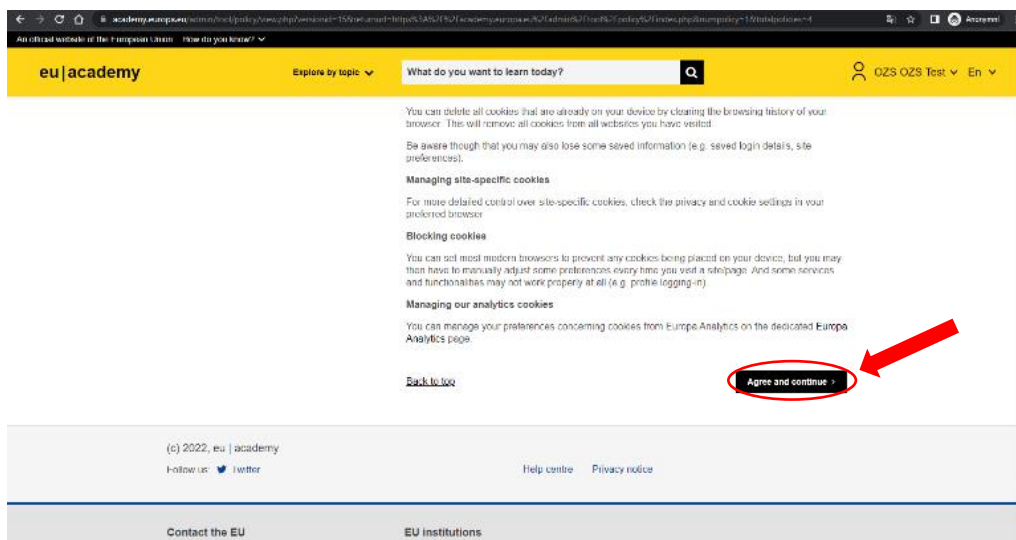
academy.europa.eu/admin/tool/policy/view.php?versionid=15&returnurl=https%3A%2F%2Facademy.europa.eu%2Fadmin%2Ftool%2Fpolicy%2Findex.php&numpolicy=1&totalpolicies=4

Anonymní

An official website of the European Union How do you know?

eu|academy

Explore by topic

What do you want to learn today?

OZS OZS Test En

You can delete all cookies that are already on your device by clearing the browsing history of your browser. This will remove all cookies from all websites you have visited.

Be aware though that you may also lose some saved information (e.g. saved login details, site preferences).

Managing site-specific cookies

For more detailed control over site-specific cookies, check the privacy and cookie settings in your preferred browser.

Blocking cookies

You can set most modern browsers to prevent any cookies being placed on your device, but you may then have to manually adjust some preferences every time you visit a site/page. And some services and functionalities may not work properly at all (e.g. profile logging-in).

Managing our analytics cookies

You can manage your preferences concerning cookies from Europa Analytics on the dedicated Europa Analytics page.

Back to top

Agree and continue

(c) 2022, eu | academy

Follow us Twitter

Help centre Privacy notice

Contact the EU

EU institutions